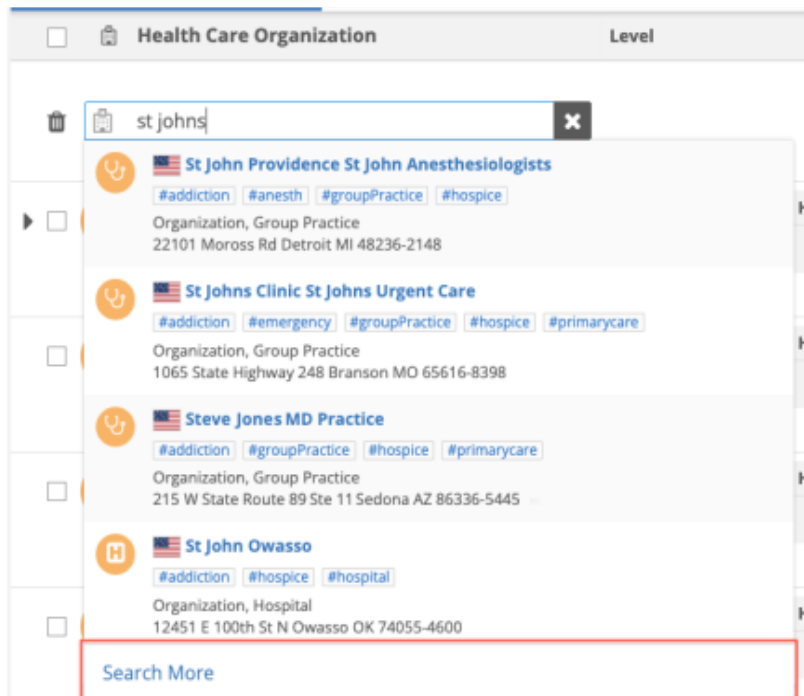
Health Care Organization Level

st johns

St John Providence St John Anesthesiologists
#addiction #anesth #groupPractice #hospice
Organization, Group Practice
22101 Moross Rd Detroit MI 48236-2148

St Johns Clinic St Johns Urgent Care
#addiction #emergency #groupPractice #hospice #primarycare
Organization, Group Practice
1065 State Highway 248 Branson MO 65616-8398

Steve Jones MD Practice
#addiction #groupPractice #hospice #primarycare
Organization, Group Practice
215 W State Route 89 Ste 11 Sedona AZ 86336-5445

St John Owasso
#addiction #hospice #hospital
Organization, Hospital
12451 E 100th St N Owasso OK 74055-4600

Search More